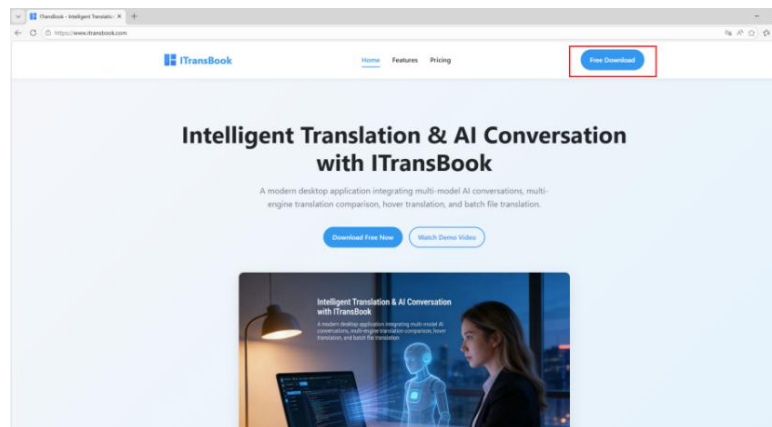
ITransBook - Intelligent Translatio ×

https://www.itransbook.com

ITransBook

Home Features Pricing

Free Download

Intelligent Translation & AI Conversation with ITransBook

A modern desktop application integrating multi-model AI conversations, multi-engine translation comparison, hover translation, and batch file translation.

Download Free Now

Watch Demo Video

Intelligent Translation & AI Conversation with ITransBook

A modern desktop application integrating multi-model AI conversations, multi-engine translation comparison, hover translation, and batch file translation.